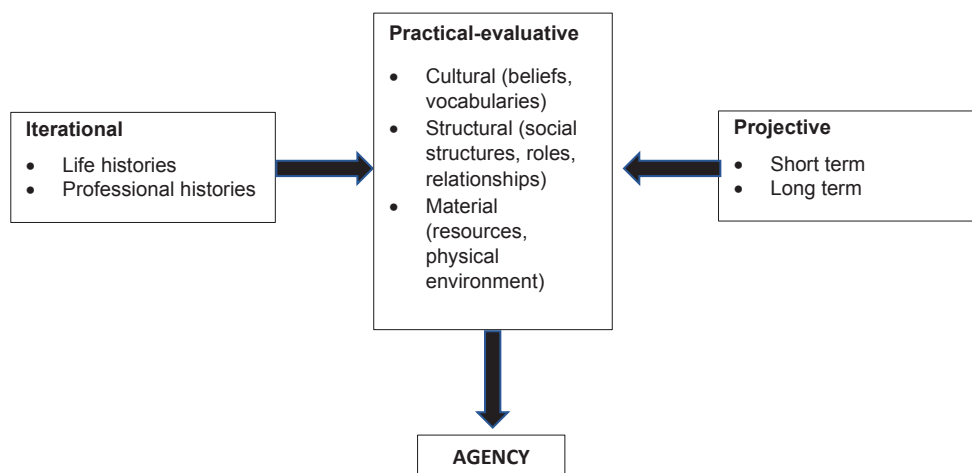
Iterational
- Life histories
- Professional histories

Practical-evaluative
- Cultural (beliefs, vocabularies)
- Structural (social structures, roles, relationships)
- Material (resources, physical environment)

Projective
- Short term
- Long term

AGENCY